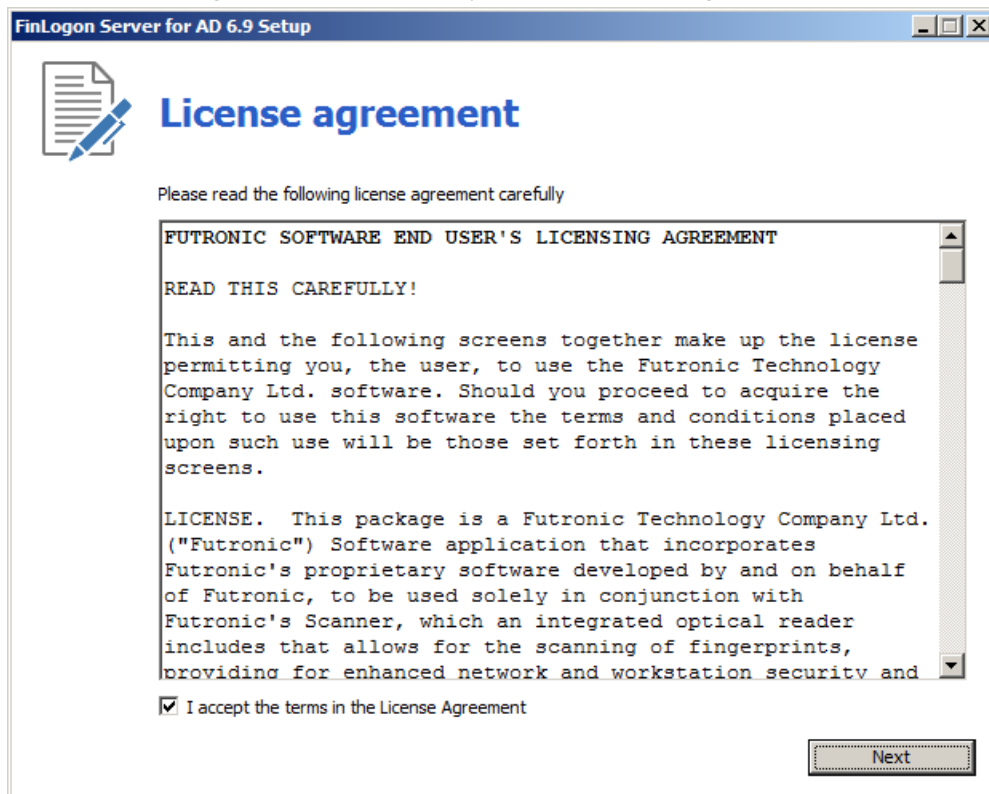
FinLogon Server for AD 6.9 Setup

License agreement

Please read the following license agreement carefully

FUTRONIC SOFTWARE END USER'S LICENSING AGREEMENT

READ THIS CAREFULLY!

This and the following screens together make up the license permitting you, the user, to use the Futronic Technology Company Ltd. software. Should you proceed to acquire the right to use this software the terms and conditions placed upon such use will be those set forth in these licensing screens.

LICENSE. This package is a Futronic Technology Company Ltd. ("Futronic") Software application that incorporates Futronic's proprietary software developed by and on behalf of Futronic, to be used solely in conjunction with Futronic's Scanner, which an integrated optical reader includes that allows for the scanning of fingerprints, providing for enhanced network and workstation security and

I accept the terms in the License Agreement

Next